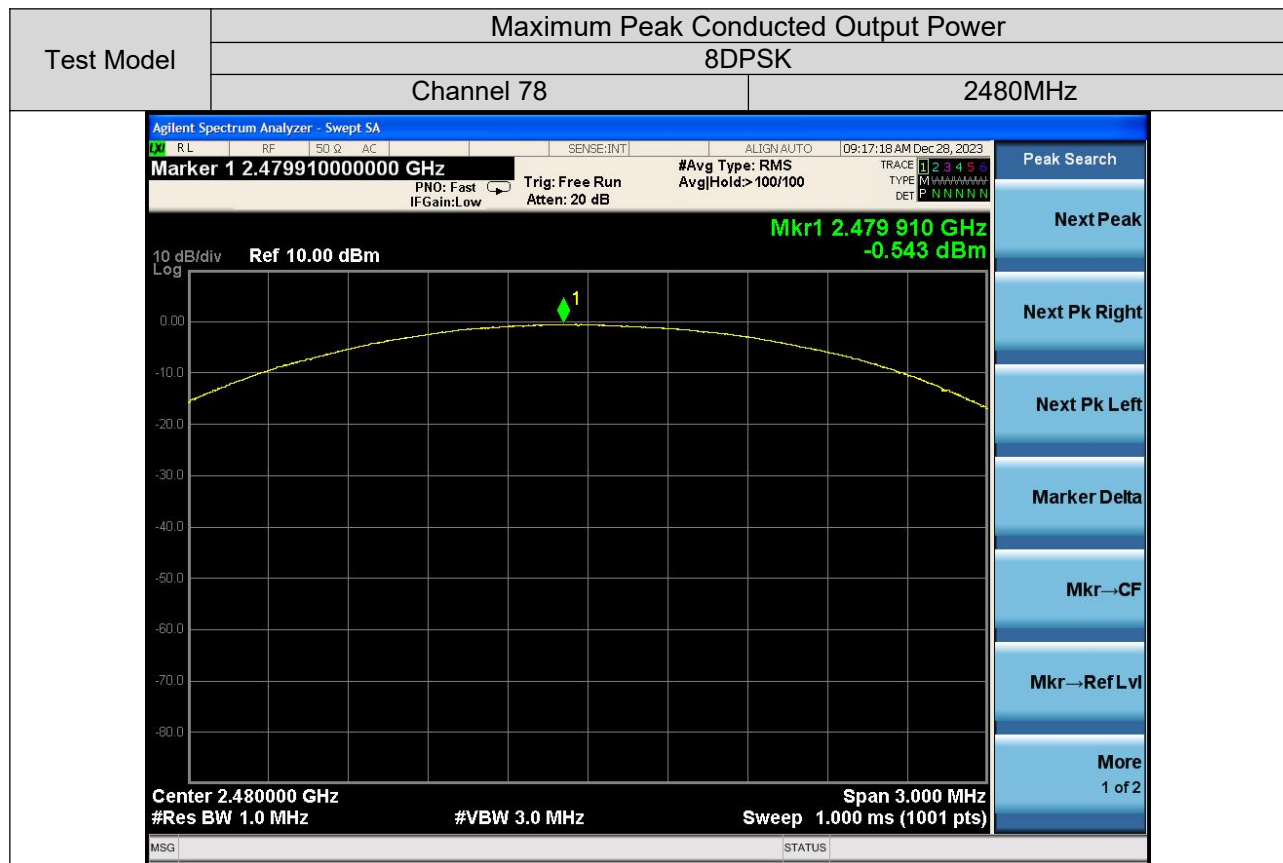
| Test Model | Maximum Peak Conducted Output Power | |
|---|---|---|
| | 8DPSK | |
| | Channel 78 | 2480MHz |

Agilent Spectrum Analyzer - Swept SA

LXI RL RF 50 Ω AC SENSE:INT ALIGN AUTO 09:17:18 AM Dec 28, 2023

Marker 1 2.479910000000 GHz

PNO: Fast IFGain:Low

Trig: Free Run Atten: 20 dB

#Avg Type: RMS Avg|Hold:>100/100

TRACE 1 2 3 4 5 6 TYPE M WWWWW DET P N N N N N

Peak Search

Mkr1 2.479 910 GHz -0.543 dBm

10 dB/div Log Ref 10.00 dBm

0.00 -10.0 -20.0 -30.0 -40.0 -50.0 -60.0 -70.0 -80.0

1

Next Peak

Next Pk Right

Next Pk Left

Marker Delta

Mkr→CF

Mkr→Ref Lvl

More 1 of 2

Center 2.480000 GHz #Res BW 1.0 MHz #VBW 3.0 MHz Span 3.000 MHz Sweep 1.000 ms (1001 pts)

MSG STATUS